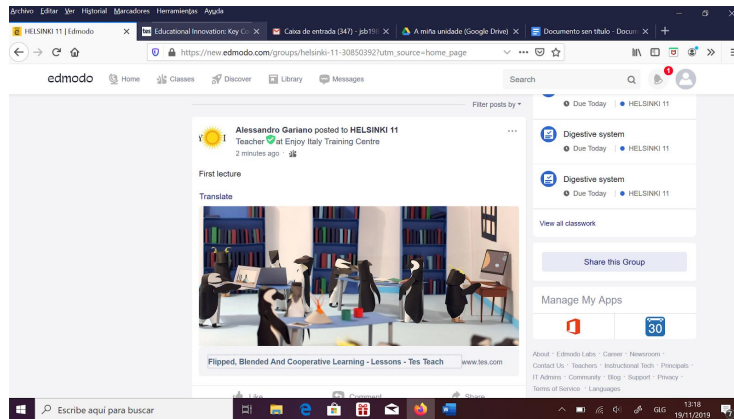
Archivo Editar Ver Historial Marcadores Herramientas Ayuda

HELSINKI 11 | Edmodo
Educational Innovation: Key Co
Caixa de entrada (347) - jsb19
A miña unidade (Google Drive)
Documento sen título - Docum

https://new.edmodo.com/groups/helsinki-11-30850392?utm_source=home_page

edmodo Home Classes Discover Library Messages Search

Filter posts by

Alessandro Gariano posted to HELSINKI 11
Teacher at Enjoy Italy Training Centre
2 minutes ago

First lecture

Translate

Flipped, Blended And Cooperative Learning - Lessons - Tes Teach www.tes.com

Like Comment Share

Due Today HELSINKI 11

Digestive system
Due Today HELSINKI 11

Digestive system
Due Today HELSINKI 11

View all classwork

Share this Group

Manage My Apps

30

About · Edmodo Labs · Career · Newsroom · Contact Us · Teachers · Instructional Tech · Principals · IT Admins · Community · Blog · Support · Privacy · Terms of Service · Languages

Escribe aquí para buscar

GLG 13:18 19/11/2019